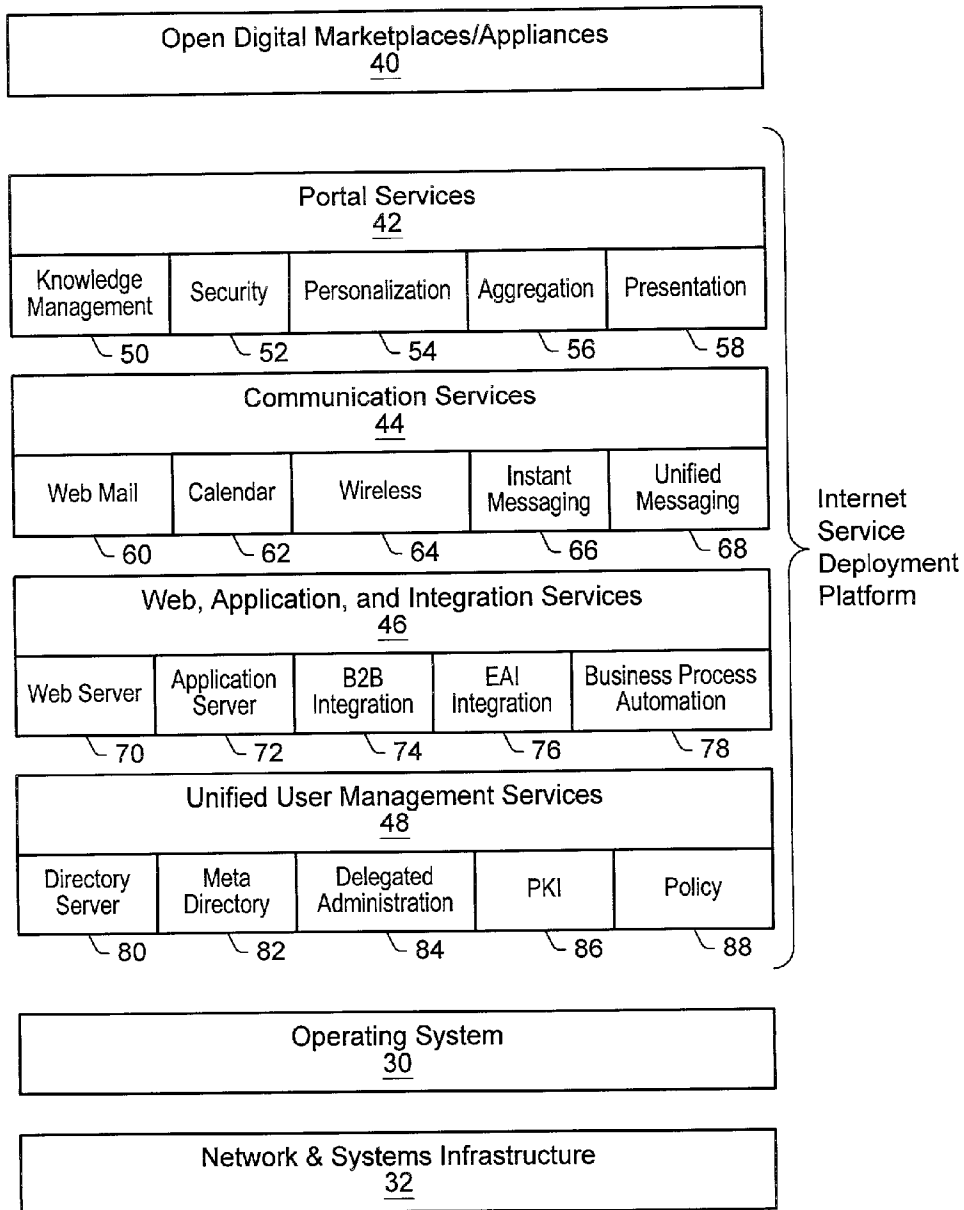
Open Digital Marketplaces/Appliances
40

Portal Services
42

Knowledge Management
50

Security
52

Personalization
54

Aggregation
56

Presentation
58

Communication Services
44

Web Mail
60

Calendar
62

Wireless
64

Instant Messaging
66

Unified Messaging
68

Web, Application, and Integration Services
46

Web Server
70

Application Server
72

B2B Integration
74

EAI Integration
76

Business Process Automation
78

Unified User Management Services
48

Directory Server
80

Meta Directory
82

Delegated Administration
84

PKI
86

Policy
88

Internet Service Deployment Platform

Operating System
30

Network & Systems Infrastructure
32